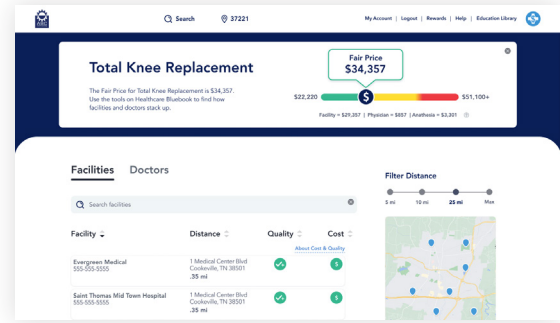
Search 37221 My Account | Logout | Rewards | Help | Education Library

Total Knee Replacement

The Fair Price for Total Knee Replacement is $34,357. Use the tools on Healthcare Bluebook to find how facilities and doctors stack up.

Fair Price
$34,357

$22,220 $51,100+

Facility = $29,357 | Physician = $657 | Anesthesia = $3,301

Facilities Doctors

Search facilities

Facility Distance Quality Cost

About Cost & Quality

Evergreen Medical
555-555-5555
1 Medical Center Blvd
Cookeville, TN 38501
.35 mi

Saint Thomas Mid Town Hospital
555-555-5555
1 Medical Center Blvd
Cookeville, TN 38501
.35 mi

Filter Distance

5 mi 10 mi 25 mi Max